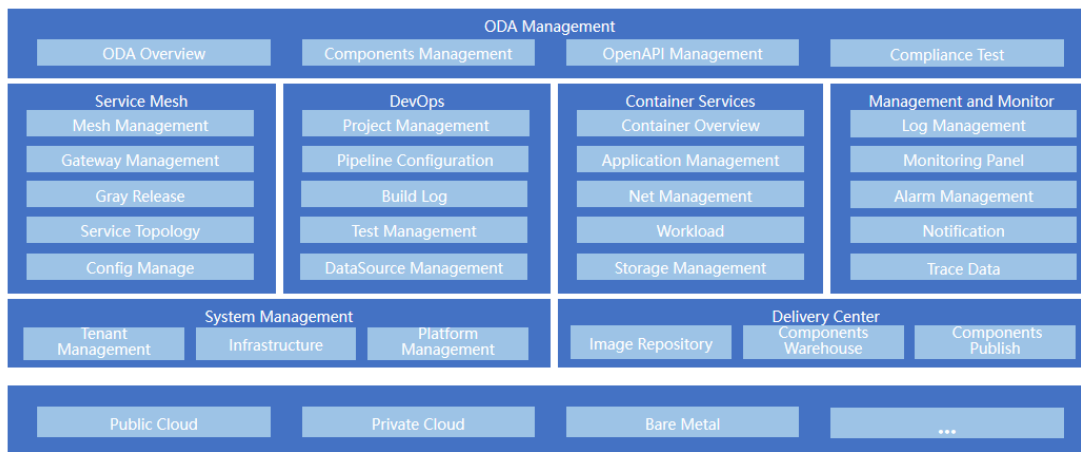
ODA Management

ODA Overview

Components Management

OpenAPI Management

Compliance Test

Service Mesh

Mesh Management

Gateway Management

Gray Release

Service Topology

Config Manage

DevOps

Project Management

Pipeline Configuration

Build Log

Test Management

DataSource Management

Container Services

Container Overview

Application Management

Net Management

Workload

Storage Management

Management and Monitor

Log Management

Monitoring Panel

Alarm Management

Notification

Trace Data

System Management

Tenant Management

Infrastructure

Platform Management

Delivery Center

Image Repository

Components Warehouse

Components Publish

Public Cloud

Private Cloud

Bare Metal

...